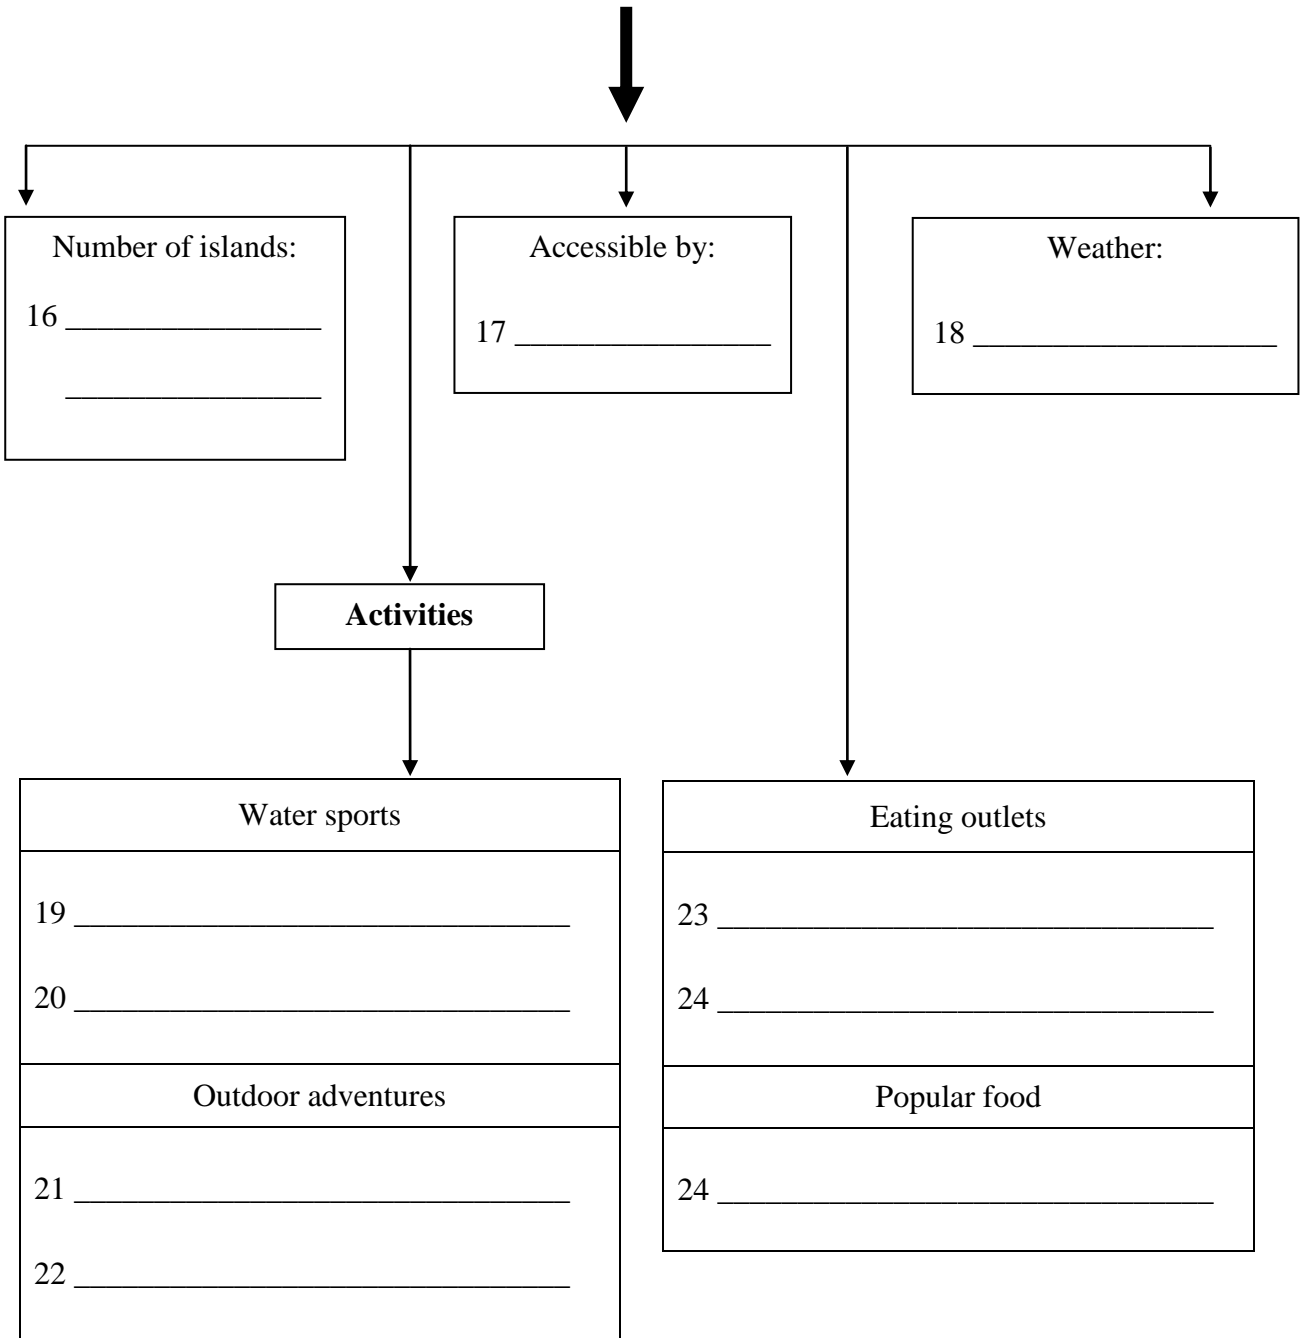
Number of islands:

16 _______________

_______________

Accessible by:

17 _______________

Weather:

18 _______________

**Activities**

Water sports

19 _______________________________

20 _______________________________

Outdoor adventures

21 _______________________________

22 _______________________________

Eating outlets

23 _______________________________

24 _______________________________

Popular food

24 _______________________________